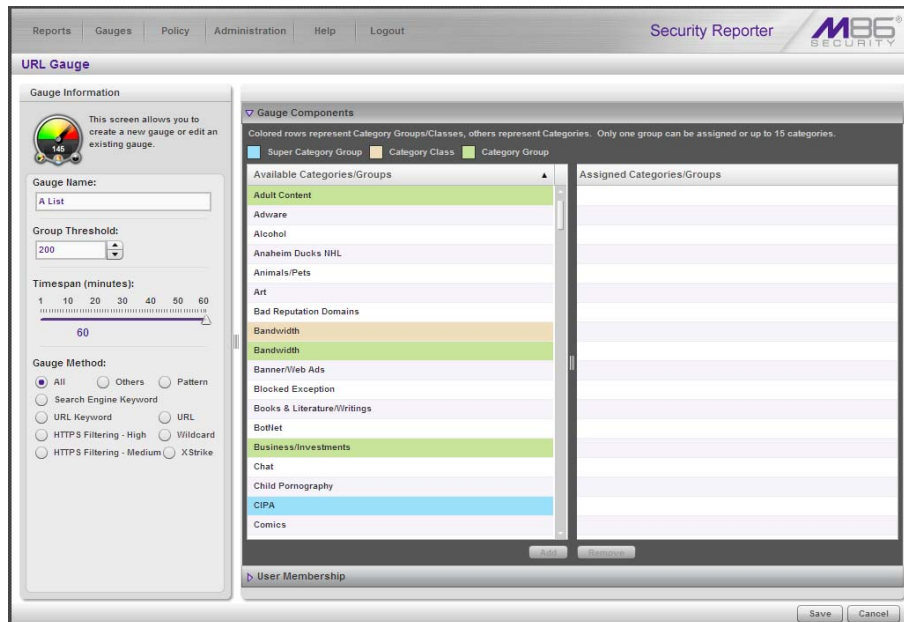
Reports Gauges Policy Administration Help Logout

Security Reporter

M86 SECURITY

URL Gauge

Gauge Information

145

This screen allows you to create a new gauge or edit an existing gauge.

Gauge Name:

A List

Group Threshold:

200

Timespan (minutes):

1 10 20 30 40 50 60

60

Gauge Method:

All Others Pattern

Search Engine Keyword

URL Keyword URL

HTTPS Filtering - High Wildcard

HTTPS Filtering - Medium XStrike

Gauge Components

Colored rows represent Category Groups/Classes, others represent Categories. Only one group can be assigned or up to 15 categories.

Super Category Group Category Class Category Group

| Available Categories/Groups | Assigned Categories/Groups |
|---|---|
| Adult Content | |
| Adware | |
| Alcohol | |
| Anaheim Ducks NHL | |
| Animals/Pets | |
| Art | |
| Bad Reputation Domains | |
| Bandwidth | |
| Bandwidth | |
| Banner/Web Ads | |
| Blocked Exception | |
| Books & Literature/Writings | |
| BotNet | |
| Business/Investments | |
| Chat | |
| Child Pornography | |
| CIPA | |
| Comics | |

Add Remove

User Membership

Save Cancel